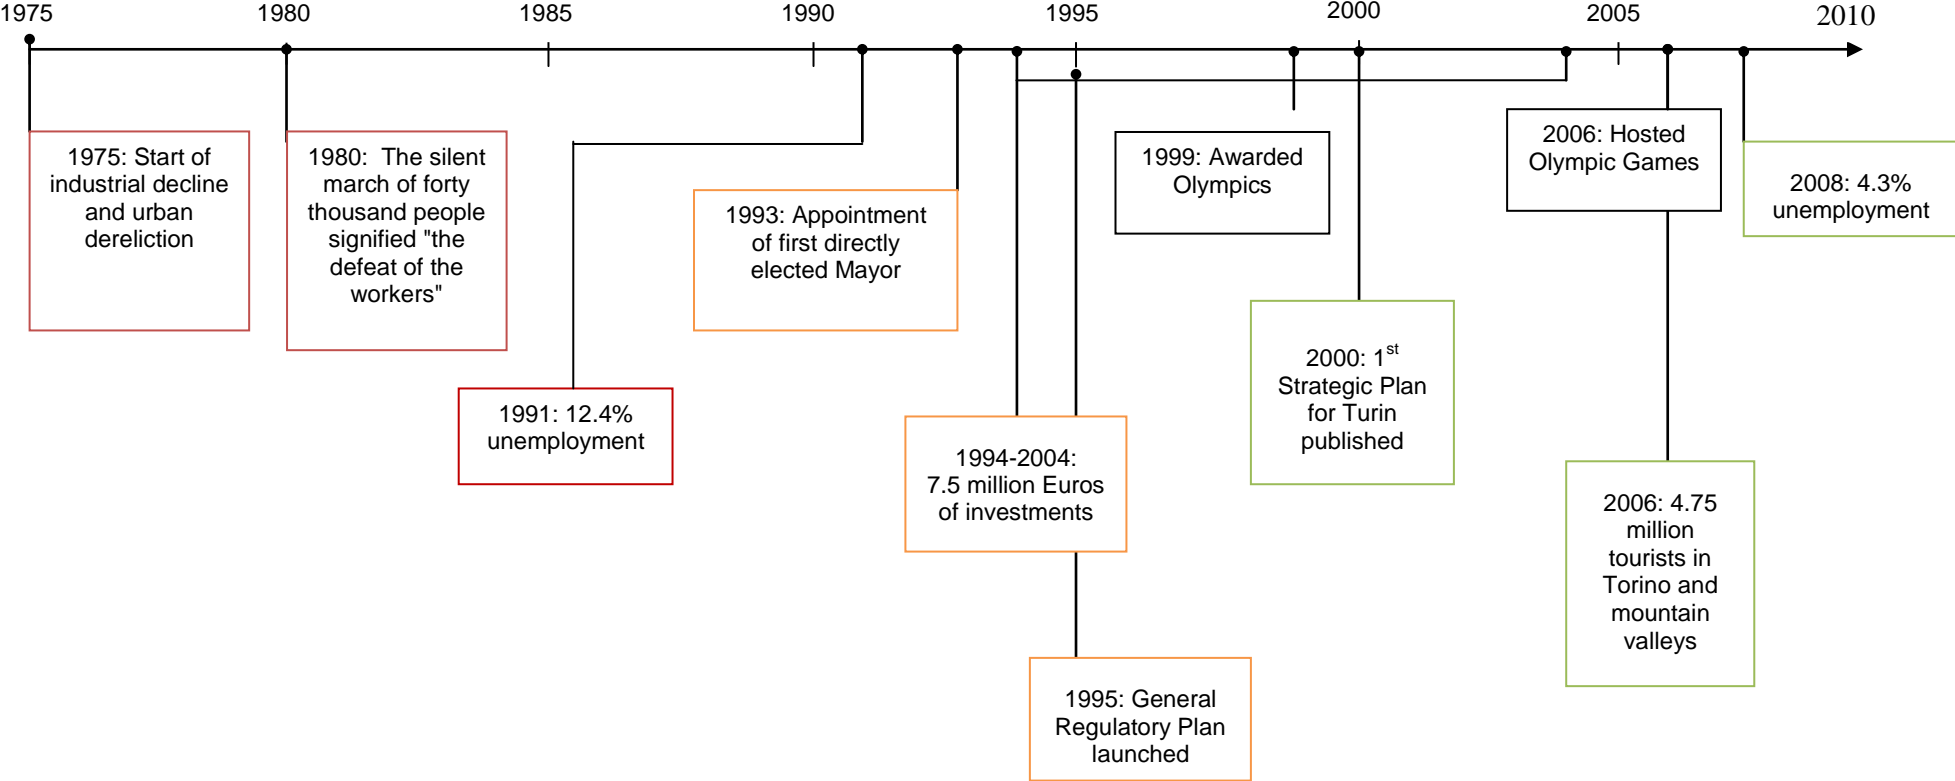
1975 1980 1985 1990 1995 2000 2005 2010

1975: Start of industrial decline and urban dereliction

1980: The silent march of forty thousand people signified "the defeat of the workers"

1991: 12.4% unemployment

1993: Appointment of first directly elected Mayor

1994-2004: 7.5 million Euros of investments

1995: General Regulatory Plan launched

1999: Awarded Olympics

2000: 1$^{st}$ Strategic Plan for Turin published

2006: Hosted Olympic Games

2006: 4.75 million tourists in Torino and mountain valleys

2008: 4.3% unemployment